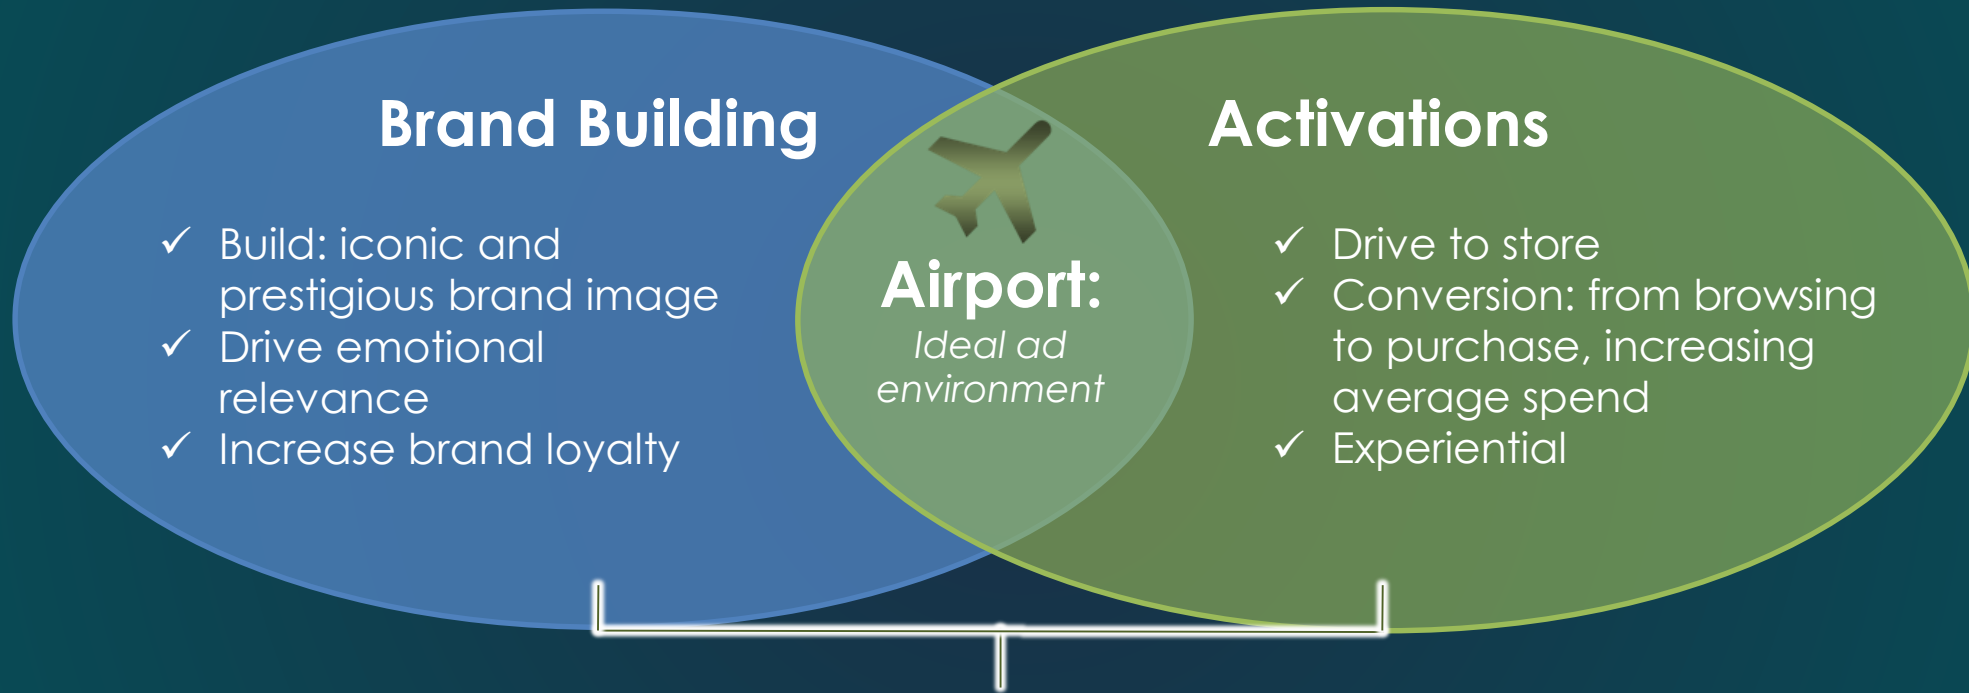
Brand Building

✓ Build: iconic and prestigious brand image
✓ Drive emotional relevance
✓ Increase brand loyalty

Airport:
Ideal ad environment

Activations

✓ Drive to store
✓ Conversion: from browsing to purchase, increasing average spend
✓ Experiential